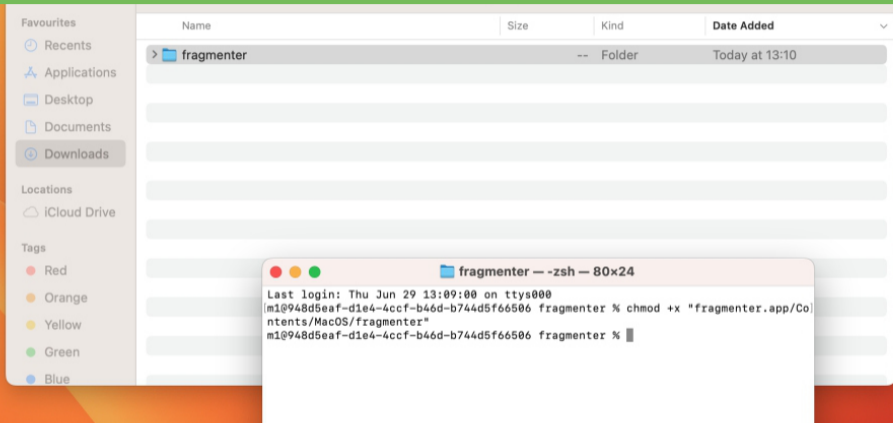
Favourites
Recents
Applications
Desktop
Documents
Downloads

Locations
iCloud Drive

Tags
Red
Orange
Yellow
Green
Blue

| Name | Size | Kind | Date Added |
|---|---|---|---|
| fragmenter | -- | Folder | Today at 13:10 |

fragmenter — -zsh — 80×24

Last login: Thu Jun 29 13:09:00 on ttys000
m1@948d5eaf-d1e4-4ccf-b46d-b744d5f66506 fragmenter % chmod +x "fragmenter.app/Contents/MacOS/fragmenter"
m1@948d5eaf-d1e4-4ccf-b46d-b744d5f66506 fragmenter %